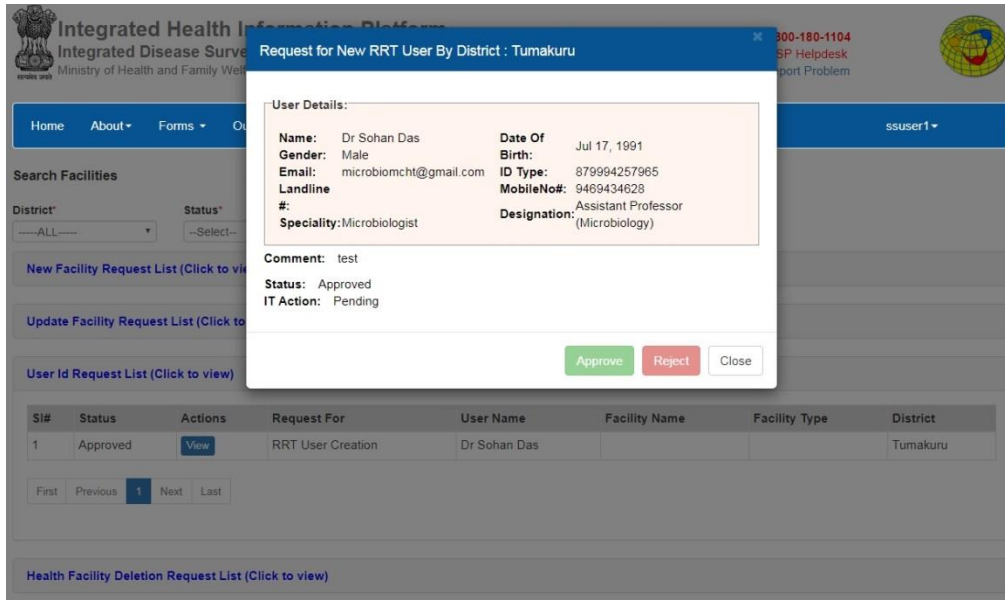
Integrated Health I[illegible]
Integrated Disease Surve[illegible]
Ministry of Health and Family Wel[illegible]

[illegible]00-180-1104
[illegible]SP Helpdesk
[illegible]port Problem

Home About ▾ Forms ▾ O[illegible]

ssuser1 ▾

Search Facilities

District* ----ALL---- Status* --Select--

New Facility Request List (Click to vi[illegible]

Update Facility Request List (Click to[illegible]

User Id Request List (Click to view)

| Sl# | Status | Actions | Request For | User Name | Facility Name | Facility Type | District |
|---|---|---|---|---|---|---|---|
| 1 | Approved | View | RRT User Creation | Dr Sohan Das | | | Tumakuru |

First Previous 1 Next Last

Health Facility Deletion Request List (Click to view)

Request for New RRT User By District : Tumakuru

User Details:

Name: Dr Sohan Das
Gender: Male
Email: microbiomcht@gmail.com
Landline #:
Speciality: Microbiologist

Date Of Birth: Jul 17, 1991
ID Type: 879994257965
MobileNo#: 9469434628
Designation: Assistant Professor (Microbiology)

Comment: test

Status: Approved
IT Action: Pending

Approve Reject Close